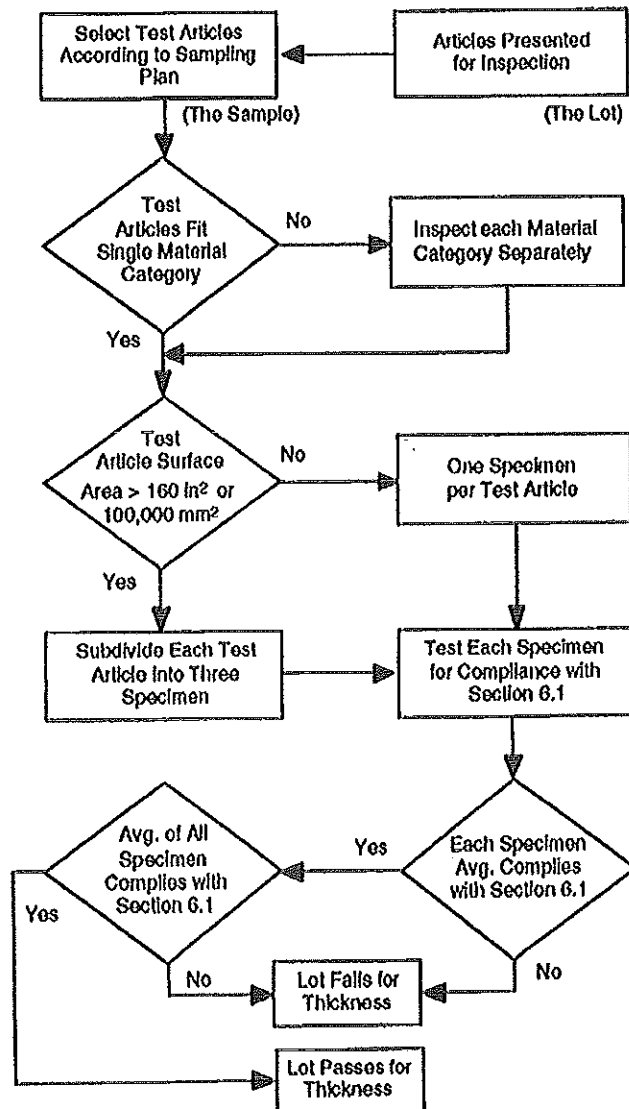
Select Test Articles According to Sampling Plan

Articles Presented for Inspection

(The Sample)

(The Lot)

Test Articles Fit Single Material Category

No

Inspect each Material Category Separately

Yes

Test Article Surface Area > 160 in² or 100,000 mm²

No

One Specimen per Test Article

Yes

Subdivide Each Test Article into Three Specimen

Test Each Specimen for Compliance with Section 6.1

Avg. of All Specimen Complies with Section 6.1

Yes

Each Specimen Avg. Complies with Section 6.1

Yes

No

Lot Fails for Thickness

No

Lot Passes for Thickness